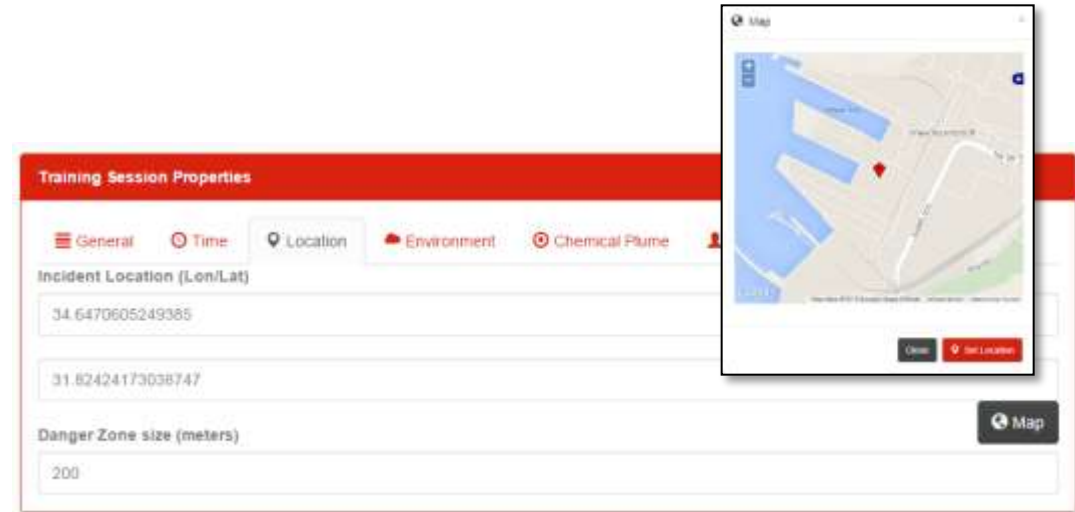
Map

Training Session Properties

General Time Location Environment Chemical Plume

Incident Location (Lon/Lat)

34.6470605249385

31.82424173038747

Danger Zone size (meters)

200

Close Set Location

Map